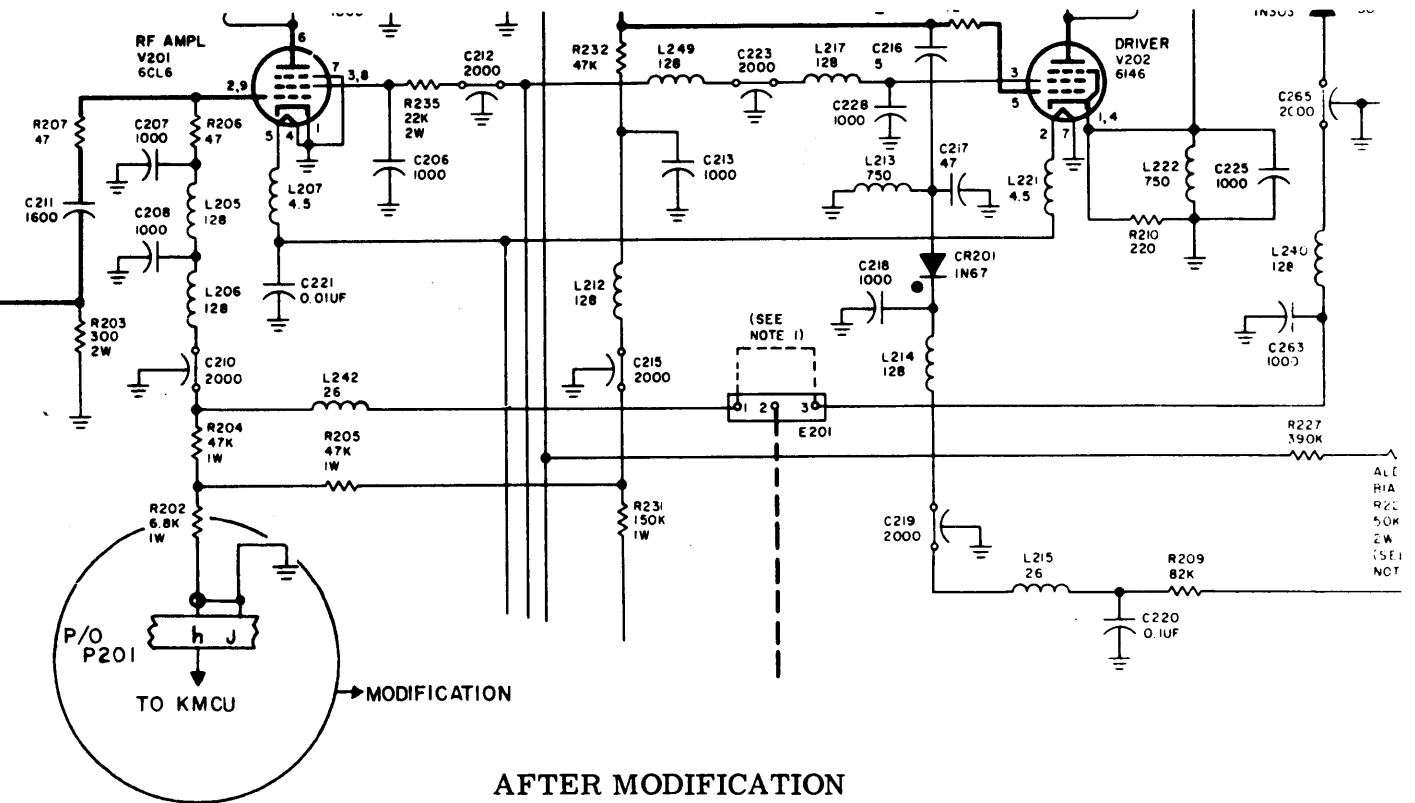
RF AMPL
V201
6CL6

6
2,9
7
3,8
5
4
1

R207
47

C207
1000

R206
47

C211
1600

C208
1000

L205
128

L206
128

R203
300
2W

C210
2000

R204
47K
1W

R202
6.8K
1W

R235
22K
2W

C206
1000

L207
4.5

C221
0.01UF

C212
2000

L242
26

R205
47K
1W

R232
47K

L249
128

C223
2000

L217
128

C216
5

C228
1000

C213
1000

L213
750

C217
47

L212
128

C215
2000

R231
150K
1W

(SEE
NOTE 1)

1
2
3
E201

CR201
1N67

C218
1000

L214
128

C219
2000

L215
26

R209
82K

C220
0.1UF

DRIVER
V202
6146

3
5
2
7
1,4

L221
4.5

L222
750

C225
1000

R210
220

C265
2000

L240
128

C263
1000

R227
390K

ALC
BIA
R22
50K
2W
(SE
NOT

P/O
P201

h
J

TO KMCU

MODIFICATION

AFTER MODIFICATION